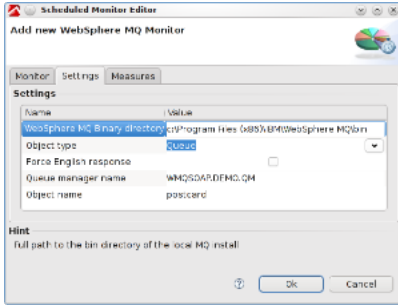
Scheduled Monitor Editor

Add new WebSphere MQ Monitor

Monitor | Settings | Measures

Settings

| Name | Value |
|---|---|
| WebSphere MQ Binary directory | c:\Program Files (x86)\IBM\WebSphere MQ\bin |
| Object type | Queue |
| Force English response | |
| Queue manager name | WMQSOAP.DEMO.QM |
| Object name | postcard |

Hint

full path to the bin directory of the local MQ install

Ok | Cancel